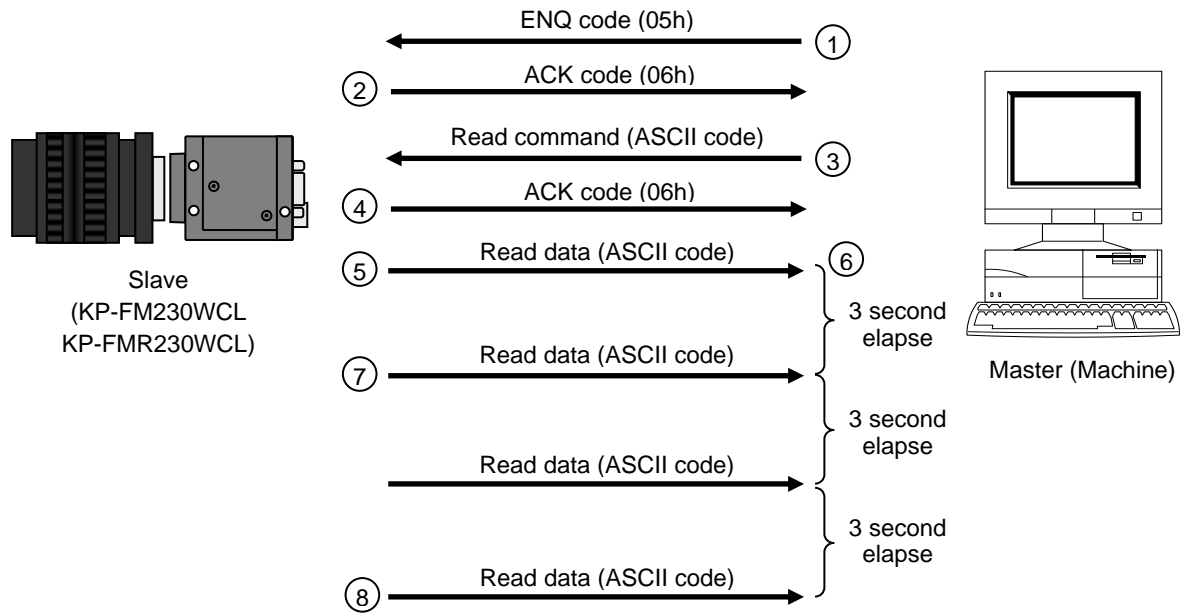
ENQ code (05h)
①
②
ACK code (06h)
Read command (ASCII code)
③
④
ACK code (06h)
Slave
(KP-FM230WCL
KP-FMR230WCL)
⑤
Read data (ASCII code)
⑥
3 second elapse
⑦
Read data (ASCII code)
3 second elapse
Read data (ASCII code)
3 second elapse
⑧
Read data (ASCII code)
Master (Machine)